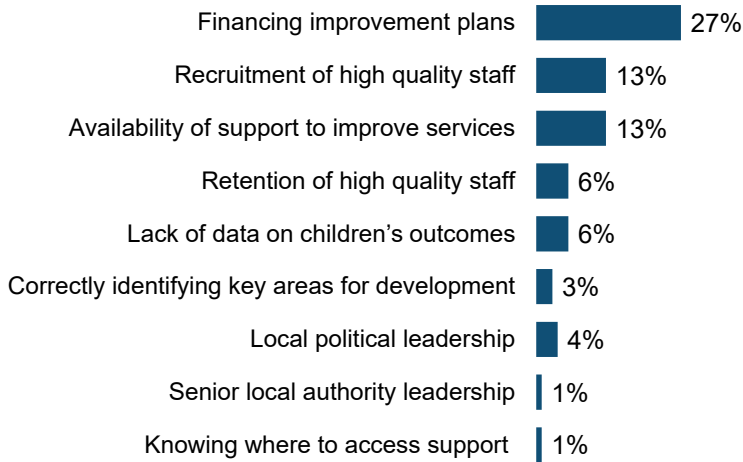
| | |
|---|---|
| Financing improvement plans | 27% |
| Recruitment of high quality staff | 13% |
| Availability of support to improve services | 13% |
| Retention of high quality staff | 6% |
| Lack of data on children's outcomes | 6% |
| Correctly identifying key areas for development | 3% |
| Local political leadership | 4% |
| Senior local authority leadership | 1% |
| Knowing where to access support | 1% |